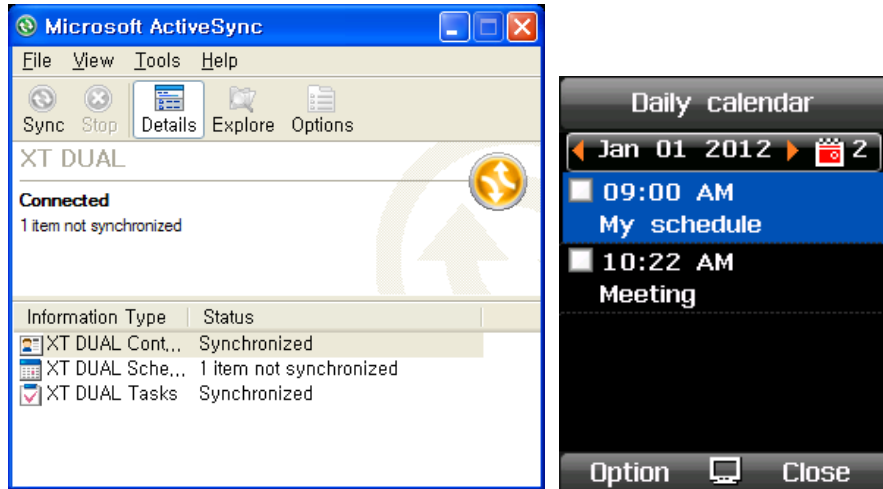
Microsoft ActiveSync

File View Tools Help

Sync Stop Details Explore Options

XT DUAL

Connected

1 item not synchronized

| Information Type | Status |
|---|---|
| XT DUAL Cont... | Synchronized |
| XT DUAL Sche... | 1 item not synchronized |
| XT DUAL Tasks | Synchronized |

Daily calendar

Jan 01 2012 2

09:00 AM
My schedule

10:22 AM
Meeting

Option Close